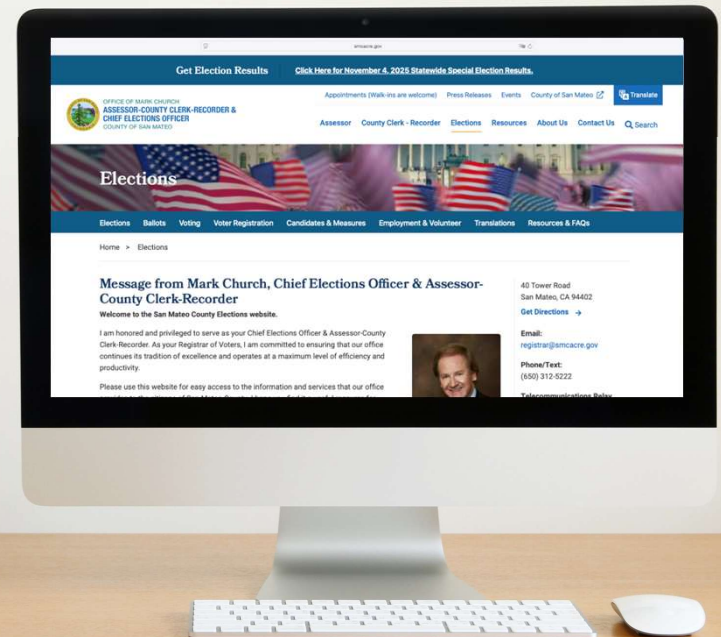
smcacre.gov

Get Election Results

Click Here for November 4, 2025 Statewide Special Election Results.

OFFICE OF MARK CHURCH
ASSESSOR-COUNTY CLERK-RECORDER & CHIEF ELECTIONS OFFICER
COUNTY OF SAN MATEO

Appointments (Walk-ins are welcome) Press Releases Events County of San Mateo

Translate

Assessor County Clerk - Recorder Elections Resources About Us Contact Us Search

Elections

Elections Ballots Voting Voter Registration Candidates & Measures Employment & Volunteer Translations Resources & FAQs

Home > Elections

Message from Mark Church, Chief Elections Officer & Assessor-County Clerk-Recorder

Welcome to the San Mateo County Elections website.

I am honored and privileged to serve as your Chief Elections Officer & Assessor-County Clerk-Recorder. As your Registrar of Voters, I am committed to ensuring that our office continues its tradition of excellence and operates at a maximum level of efficiency and productivity.

Please use this website for easy access to the information and services that our office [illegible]

40 Tower Road
San Mateo, CA 94402

Get Directions

Email:
registrar@smcacre.gov

Phone/Text:
(650) 312-5222

Telecommunications Relay